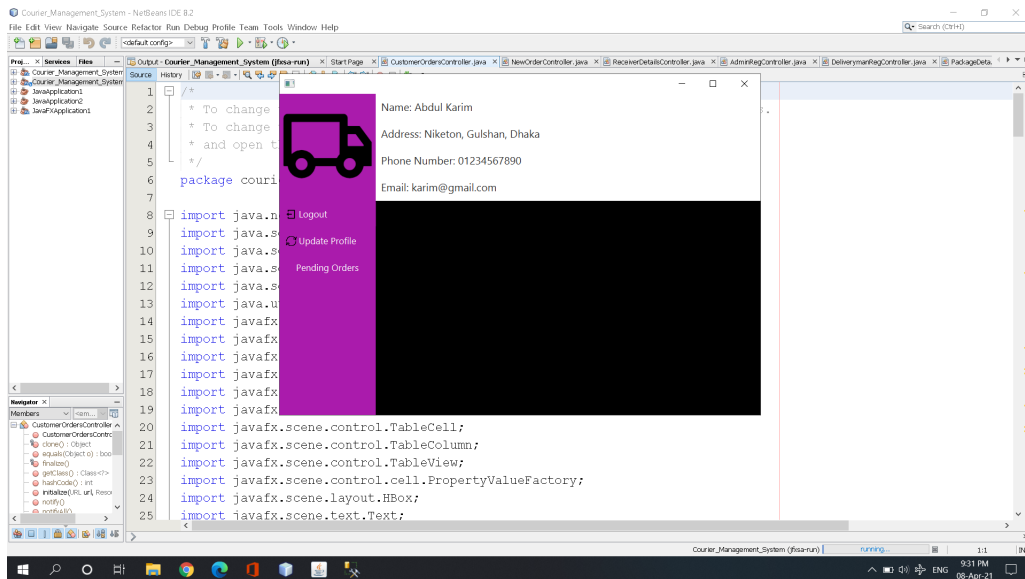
Courier_Management_System - NetBeans IDE 8.2
File Edit View Navigate Source Refactor Run Debug Profile Team Tools Window Help
Search (Ctrl+I)
<default config>
Proj... Services Files
Courier_Management_System
Courier_Management_System
JavaApplication1
JavaApplication2
JavaFXApplication1
Output - Courier_Management_System (jfxsa-run) Start Page CustomerOrdersController.java NewOrderController.java ReceiverDetailsController.java AdminRegController.java DeliverymanRegController.java PackageDeta...
Source History
1 /*
2 * To change
3 * To change
4 * and open t
5 */
6 package couri
7
8 import java.n
9 import java.s
10 import java.s
11 import java.s
12 import java.s
13 import java.u
14 import javafx
15 import javafx
16 import javafx
17 import javafx
18 import javafx
19 import javafx
20 import javafx.scene.control.TableCell;
21 import javafx.scene.control.TableColumn;
22 import javafx.scene.control.TableView;
23 import javafx.scene.control.cell.PropertyValueFactory;
24 import javafx.scene.layout.HBox;
25 import javafx.scene.text.Text;
Name: Abdul Karim
Address: Niketon, Gulshan, Dhaka
Phone Number: 01234567890
Email: karim@gmail.com
Logout
Update Profile
Pending Orders
Navigator
Members <em...
CustomerOrdersController
CustomerOrdersContro
clone() : Object
equals(Object o) : boo
finalize()
getClass() : Class<?>
hashCode() : int
initialize(URL url, Resor
notify()
notifyAll()
Courier_Management_System (jfxsa-run) running...
1:1 INS
ENG
9:31 PM
08-Apr-21